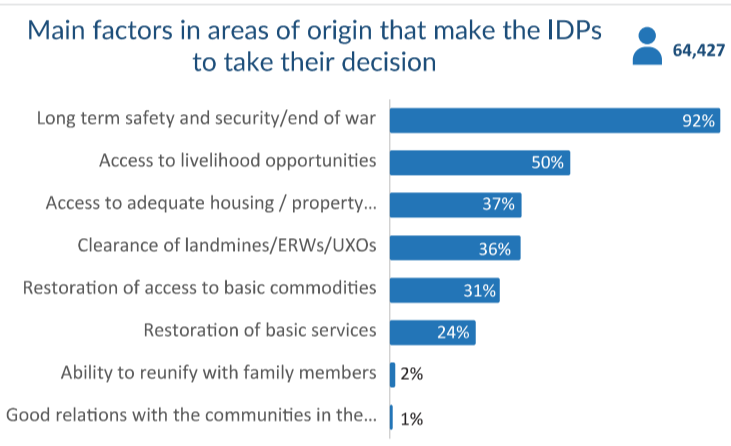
Main factors in areas of origin that make the IDPs to take their decision

64,427

| | |
|---|---|
| Long term safety and security/end of war | 92% |
| Access to livelihood opportunities | 50% |
| Access to adequate housing / property... | 37% |
| Clearance of landmines/ERWs/UXOs | 36% |
| Restoration of access to basic commodities | 31% |
| Restoration of basic services | 24% |
| Ability to reunify with family members | 2% |
| Good relations with the communities in the... | 1% |